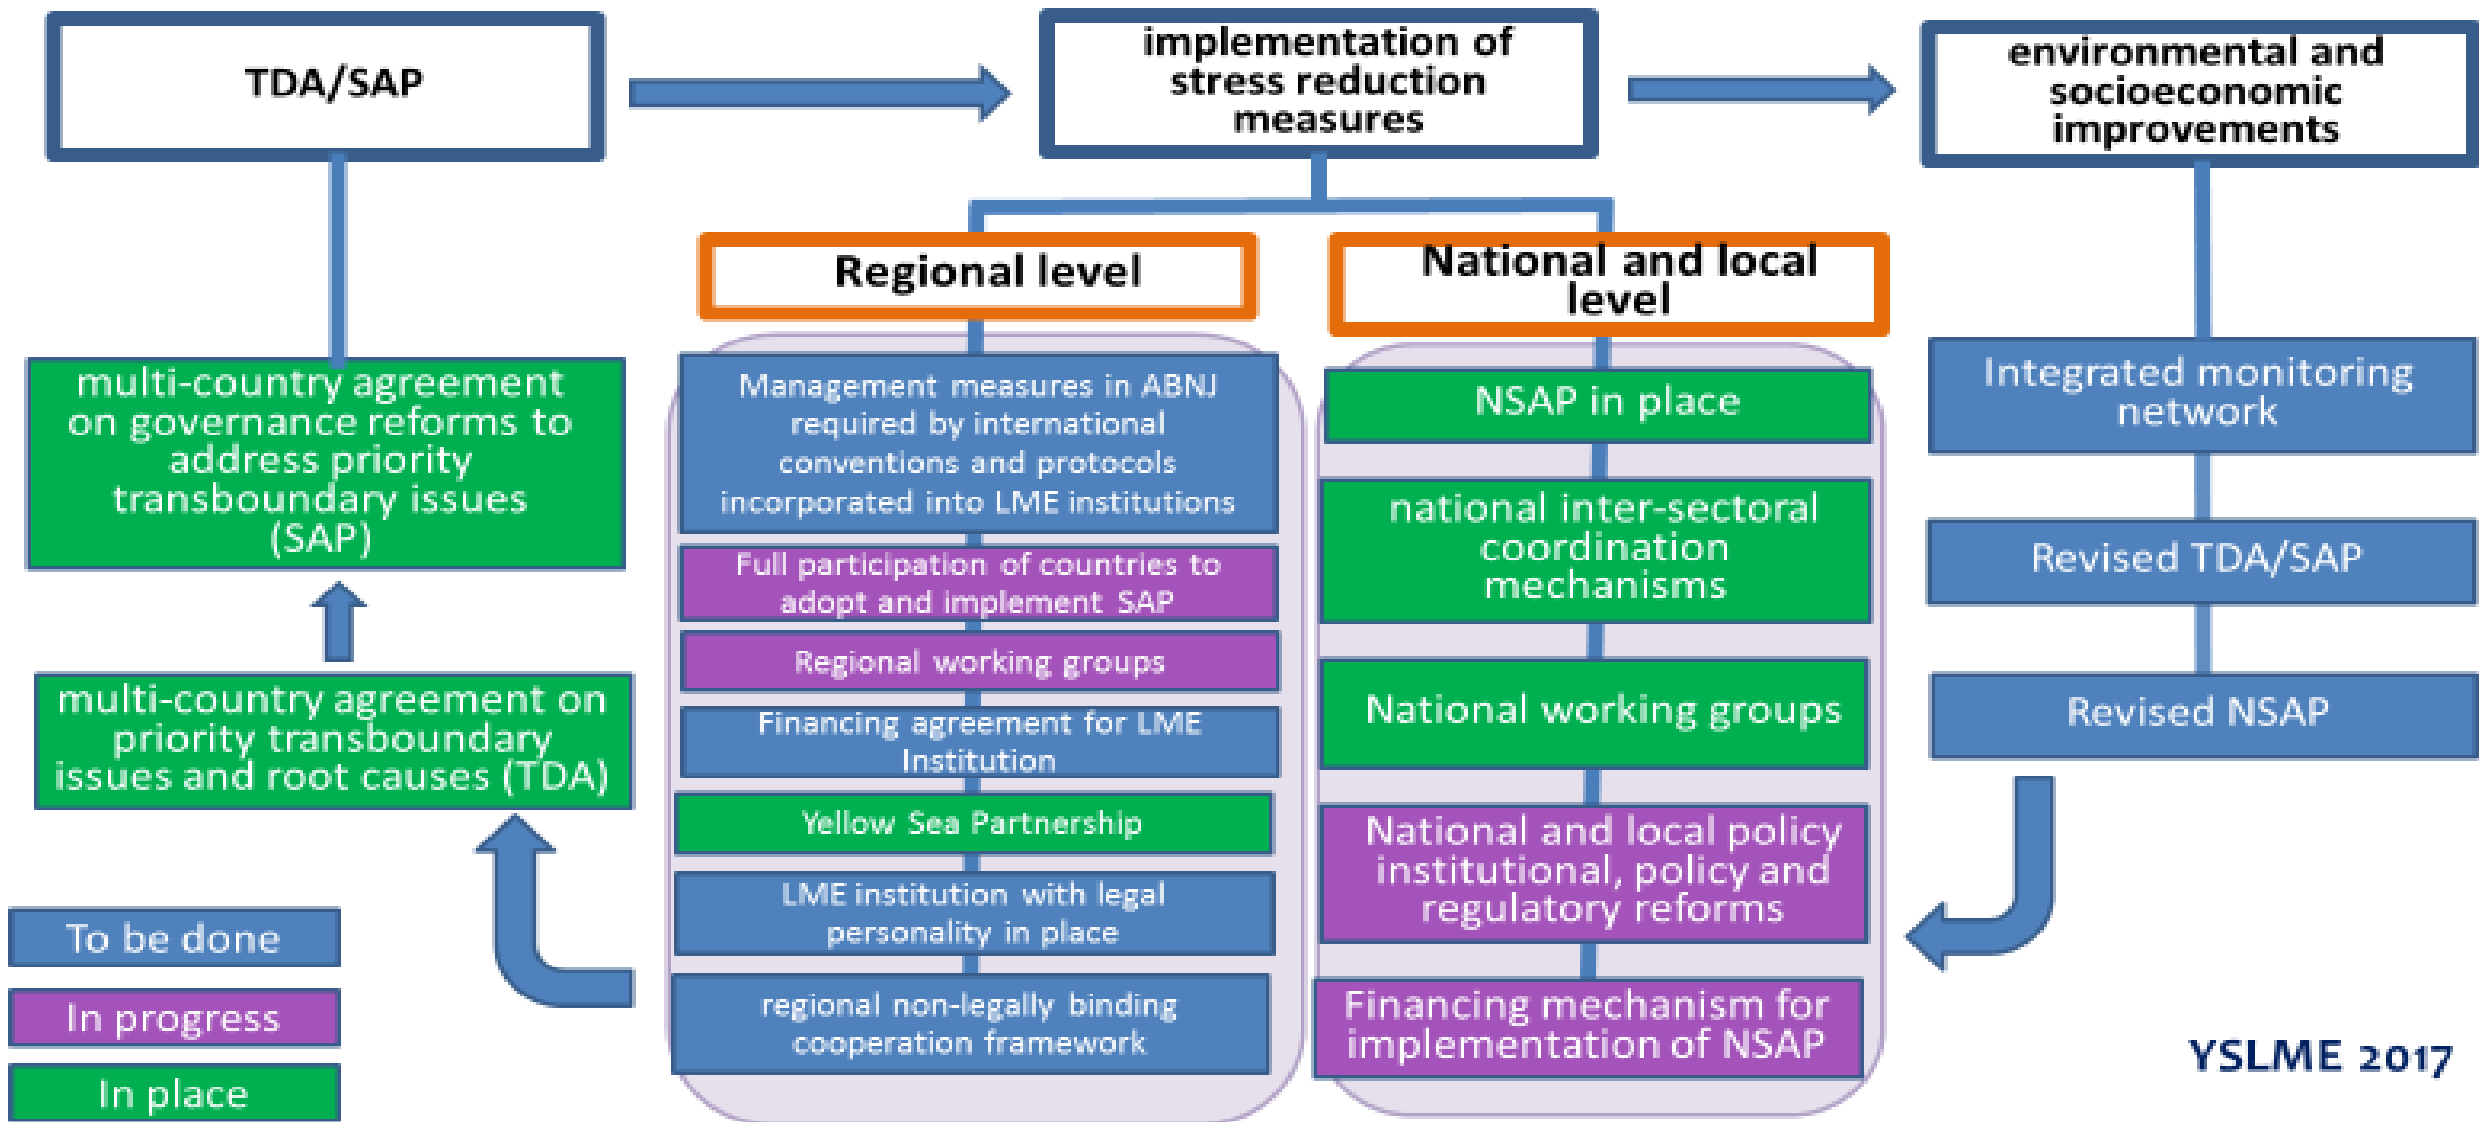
TDA/SAP

implementation of stress reduction measures

environmental and socioeconomic improvements

multi-country agreement on governance reforms to address priority transboundary issues (SAP)

multi-country agreement on priority transboundary issues and root causes (TDA)

Regional level

Management measures in ABNJ required by international conventions and protocols incorporated into LME institutions

Full participation of countries to adopt and implement SAP

Regional working groups

Financing agreement for LME Institution

Yellow Sea Partnership

LME institution with legal personality in place

regional non-legally binding cooperation framework

National and local level

NSAP in place

national inter-sectoral coordination mechanisms

National working groups

National and local policy institutional, policy and regulatory reforms

Financing mechanism for implementation of NSAP

Integrated monitoring network

Revised TDA/SAP

Revised NSAP

To be done

In progress

In place

YSLME 2017